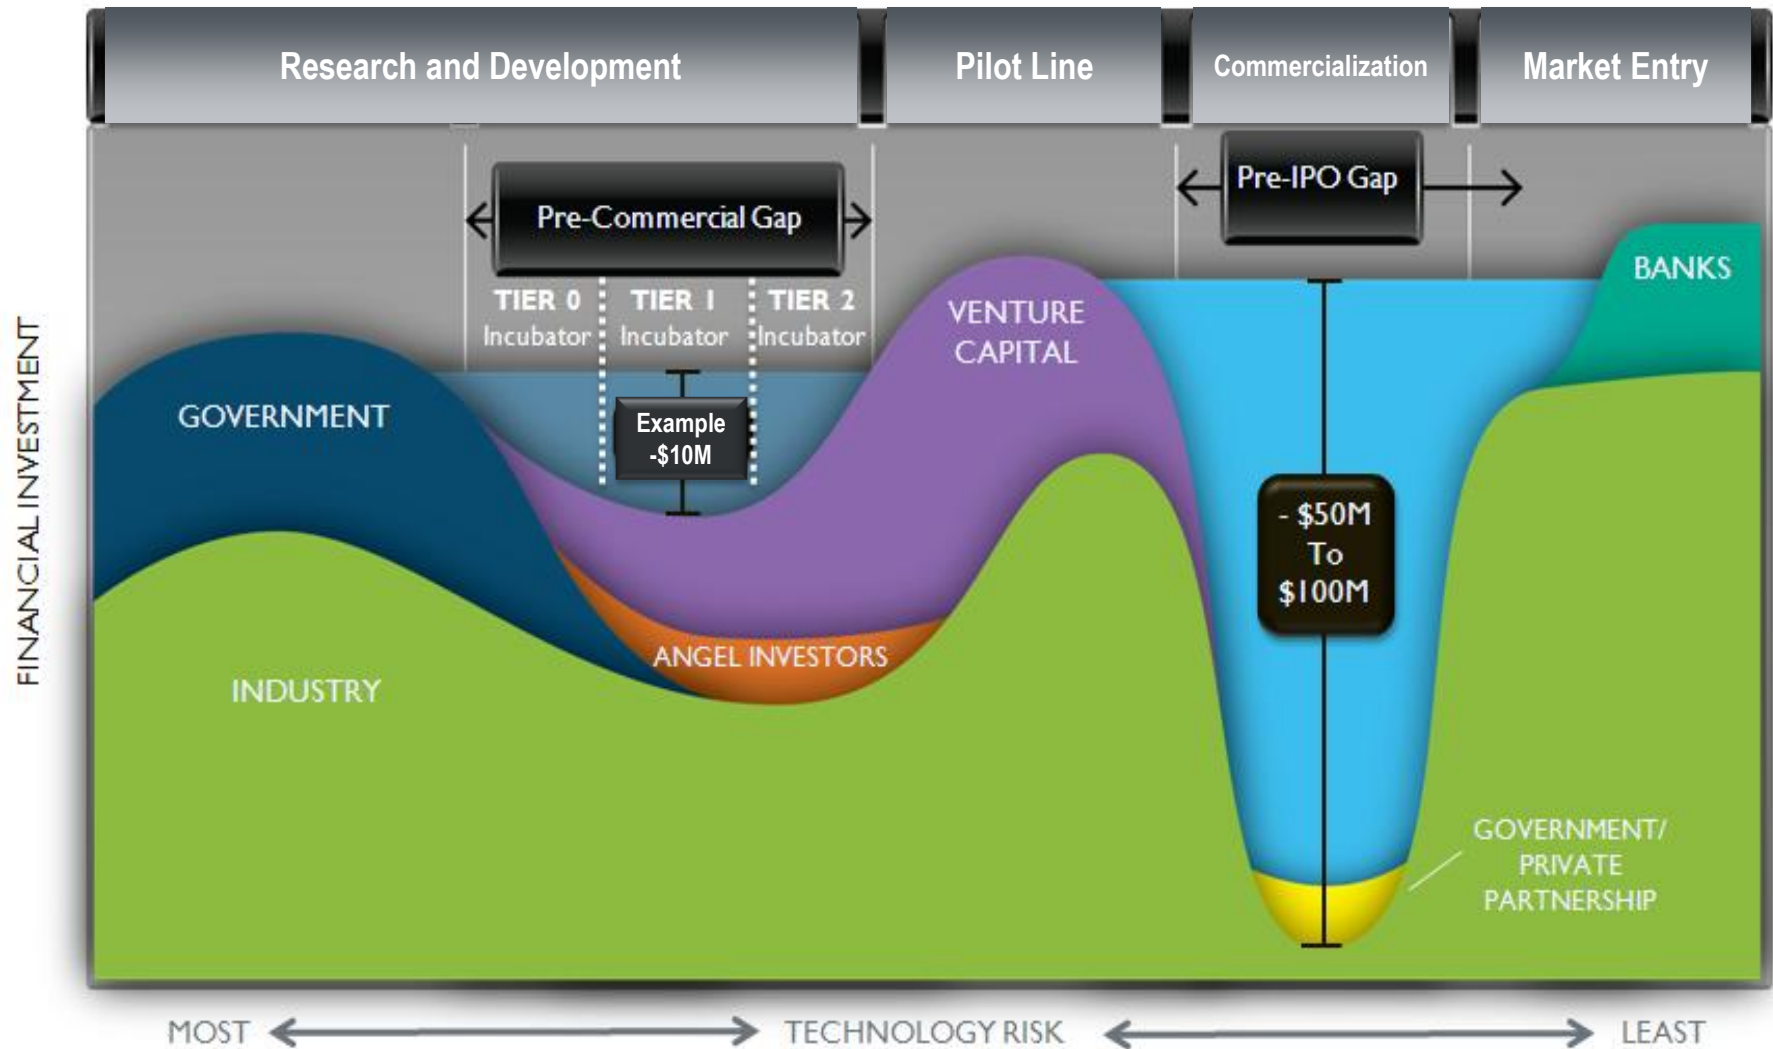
Research and Development

Pilot Line

Commercialization

Market Entry

Pre-Commercial Gap

Pre-IPO Gap

TIER 0 Incubator

TIER 1 Incubator

TIER 2 Incubator

Example -$10M

VENTURE CAPITAL

BANKS

GOVERNMENT

- $50M To $100M

ANGEL INVESTORS

INDUSTRY

GOVERNMENT/ PRIVATE PARTNERSHIP

FINANCIAL INVESTMENT

MOST

TECHNOLOGY RISK

LEAST